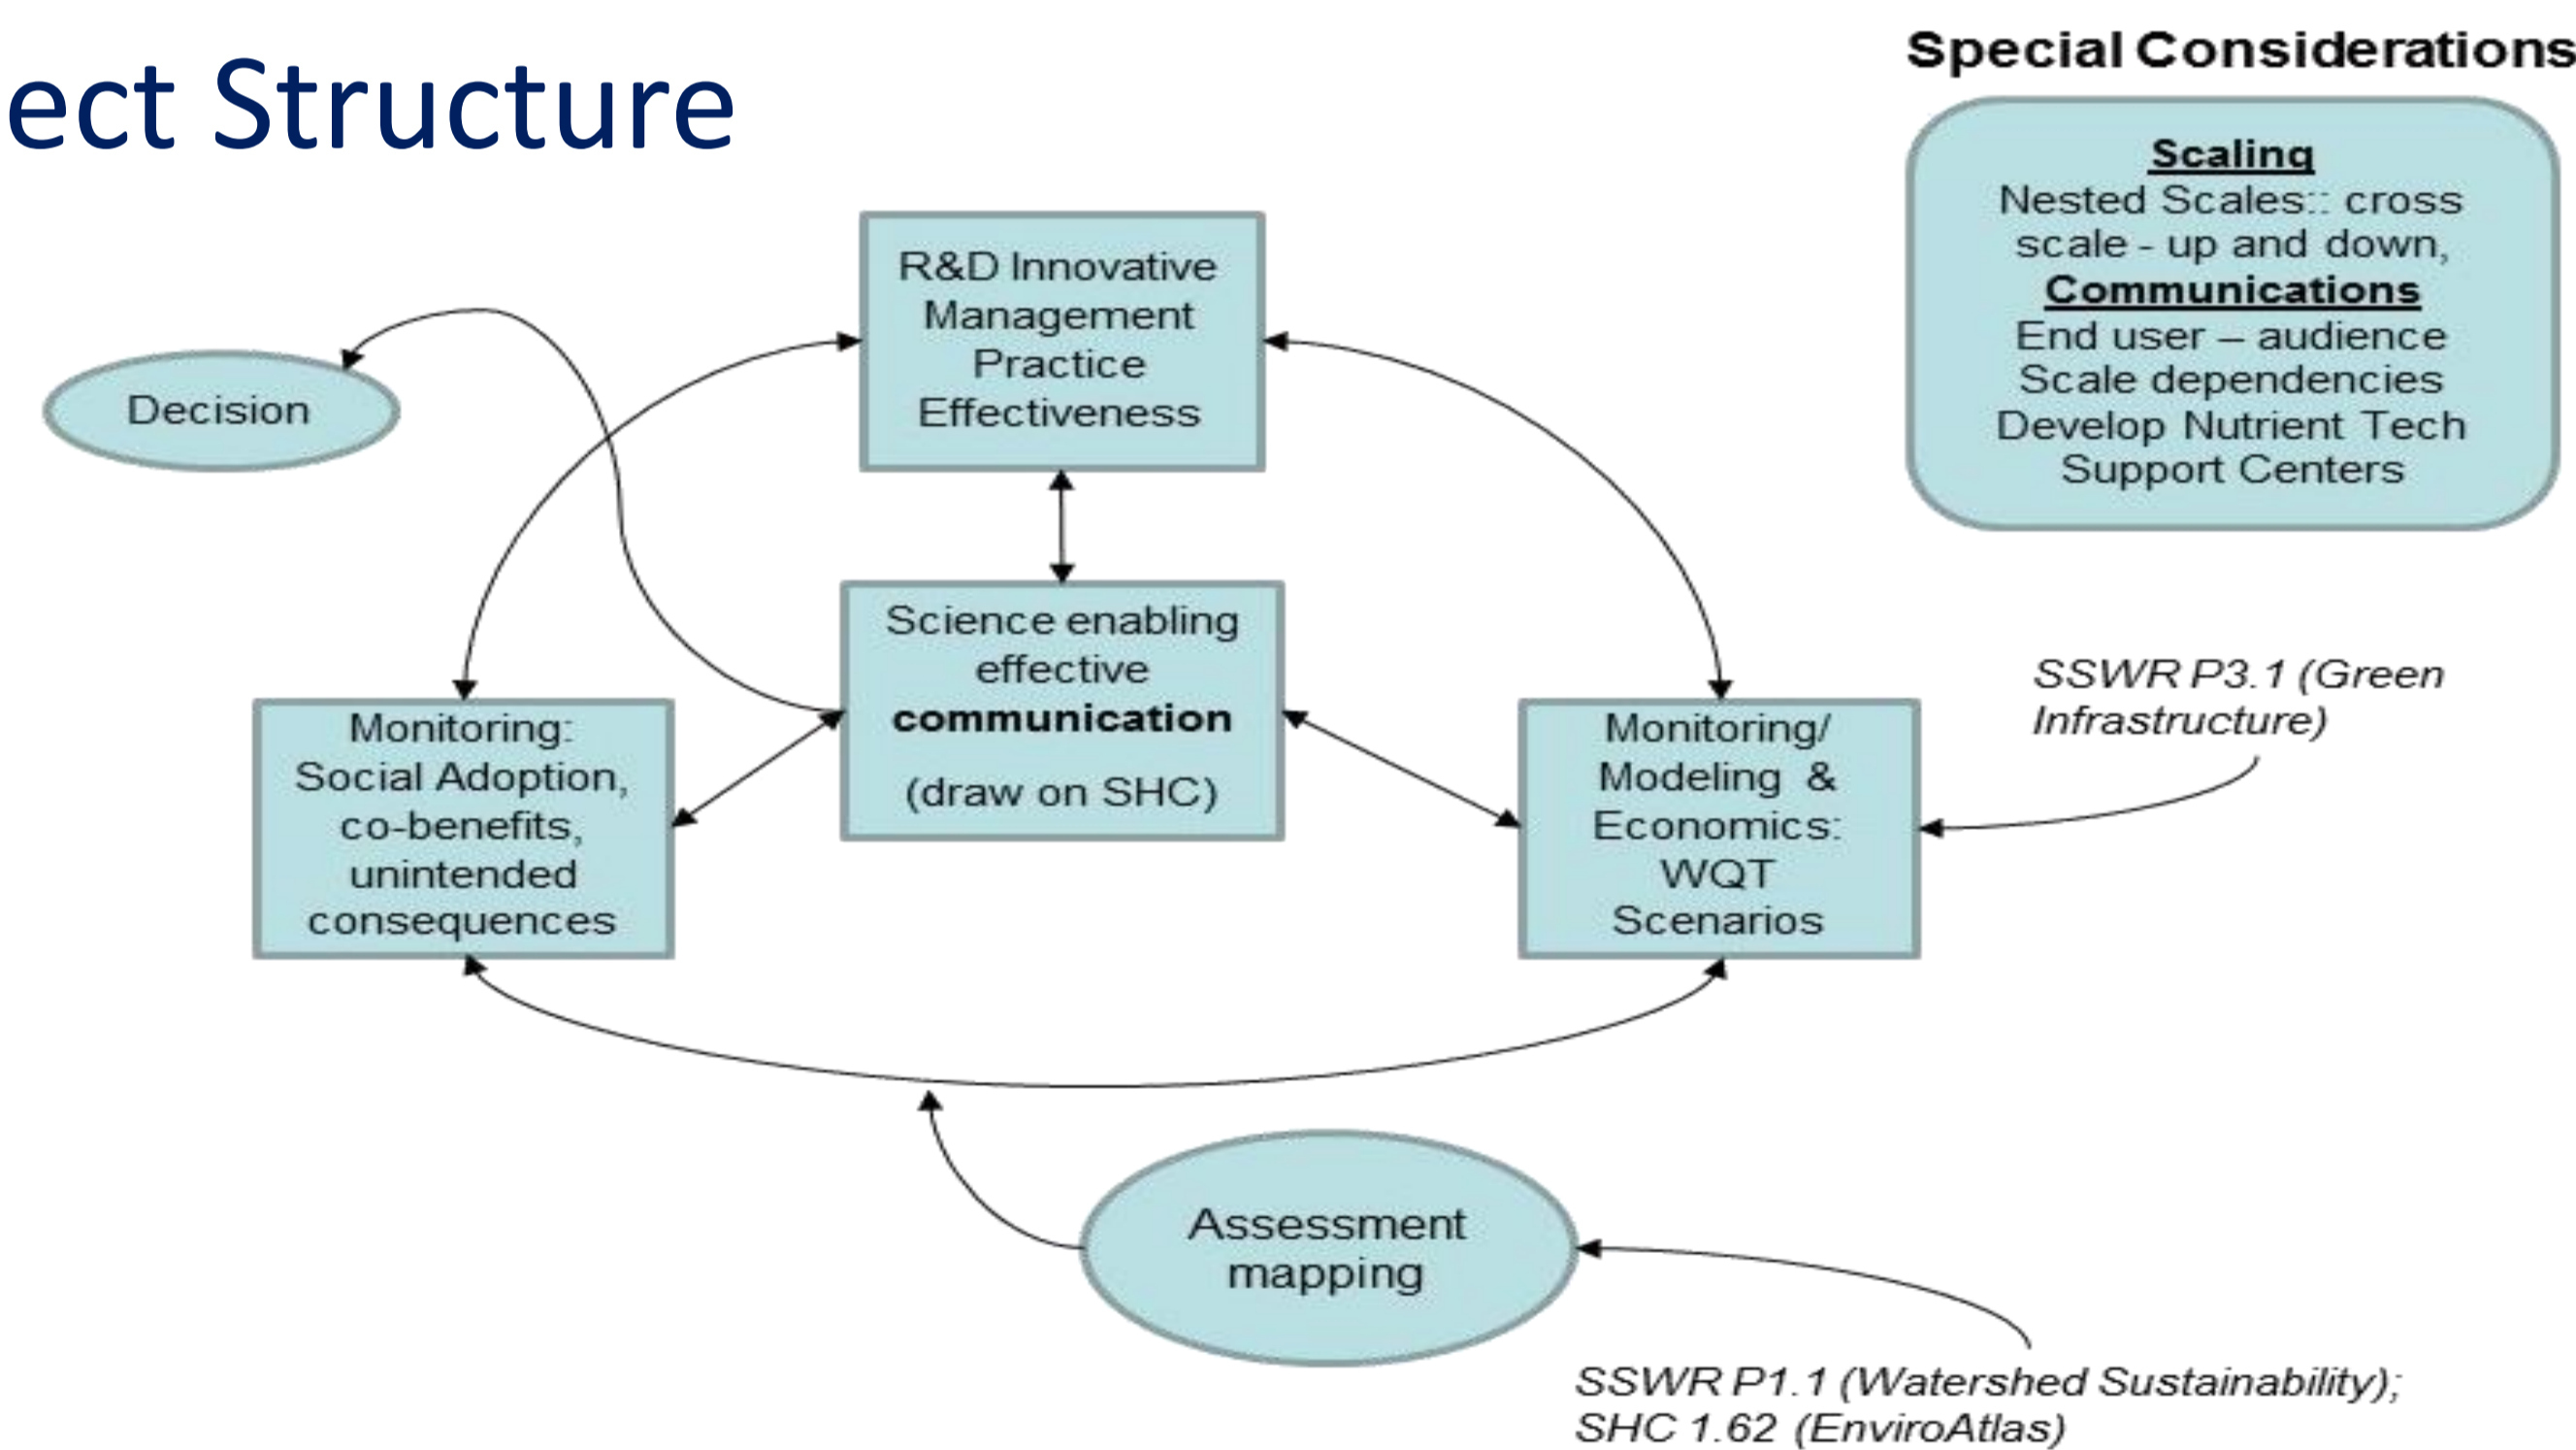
ect Structure

Special Considerations

Scaling
Nested Scales:: cross scale - up and down,
Communications
End user – audience
Scale dependencies
Develop Nutrient Tech Support Centers

Decision

R&D Innovative Management Practice Effectiveness

Science enabling effective communication

(draw on SHC)

Monitoring: Social Adoption, co-benefits, unintended consequences

Monitoring/ Modeling & Economics: WQT Scenarios

SSWR P3.1 (Green Infrastructure)

Assessment mapping

SSWR P1.1 (Watershed Sustainability); SHC 1.62 (EnviroAtlas)